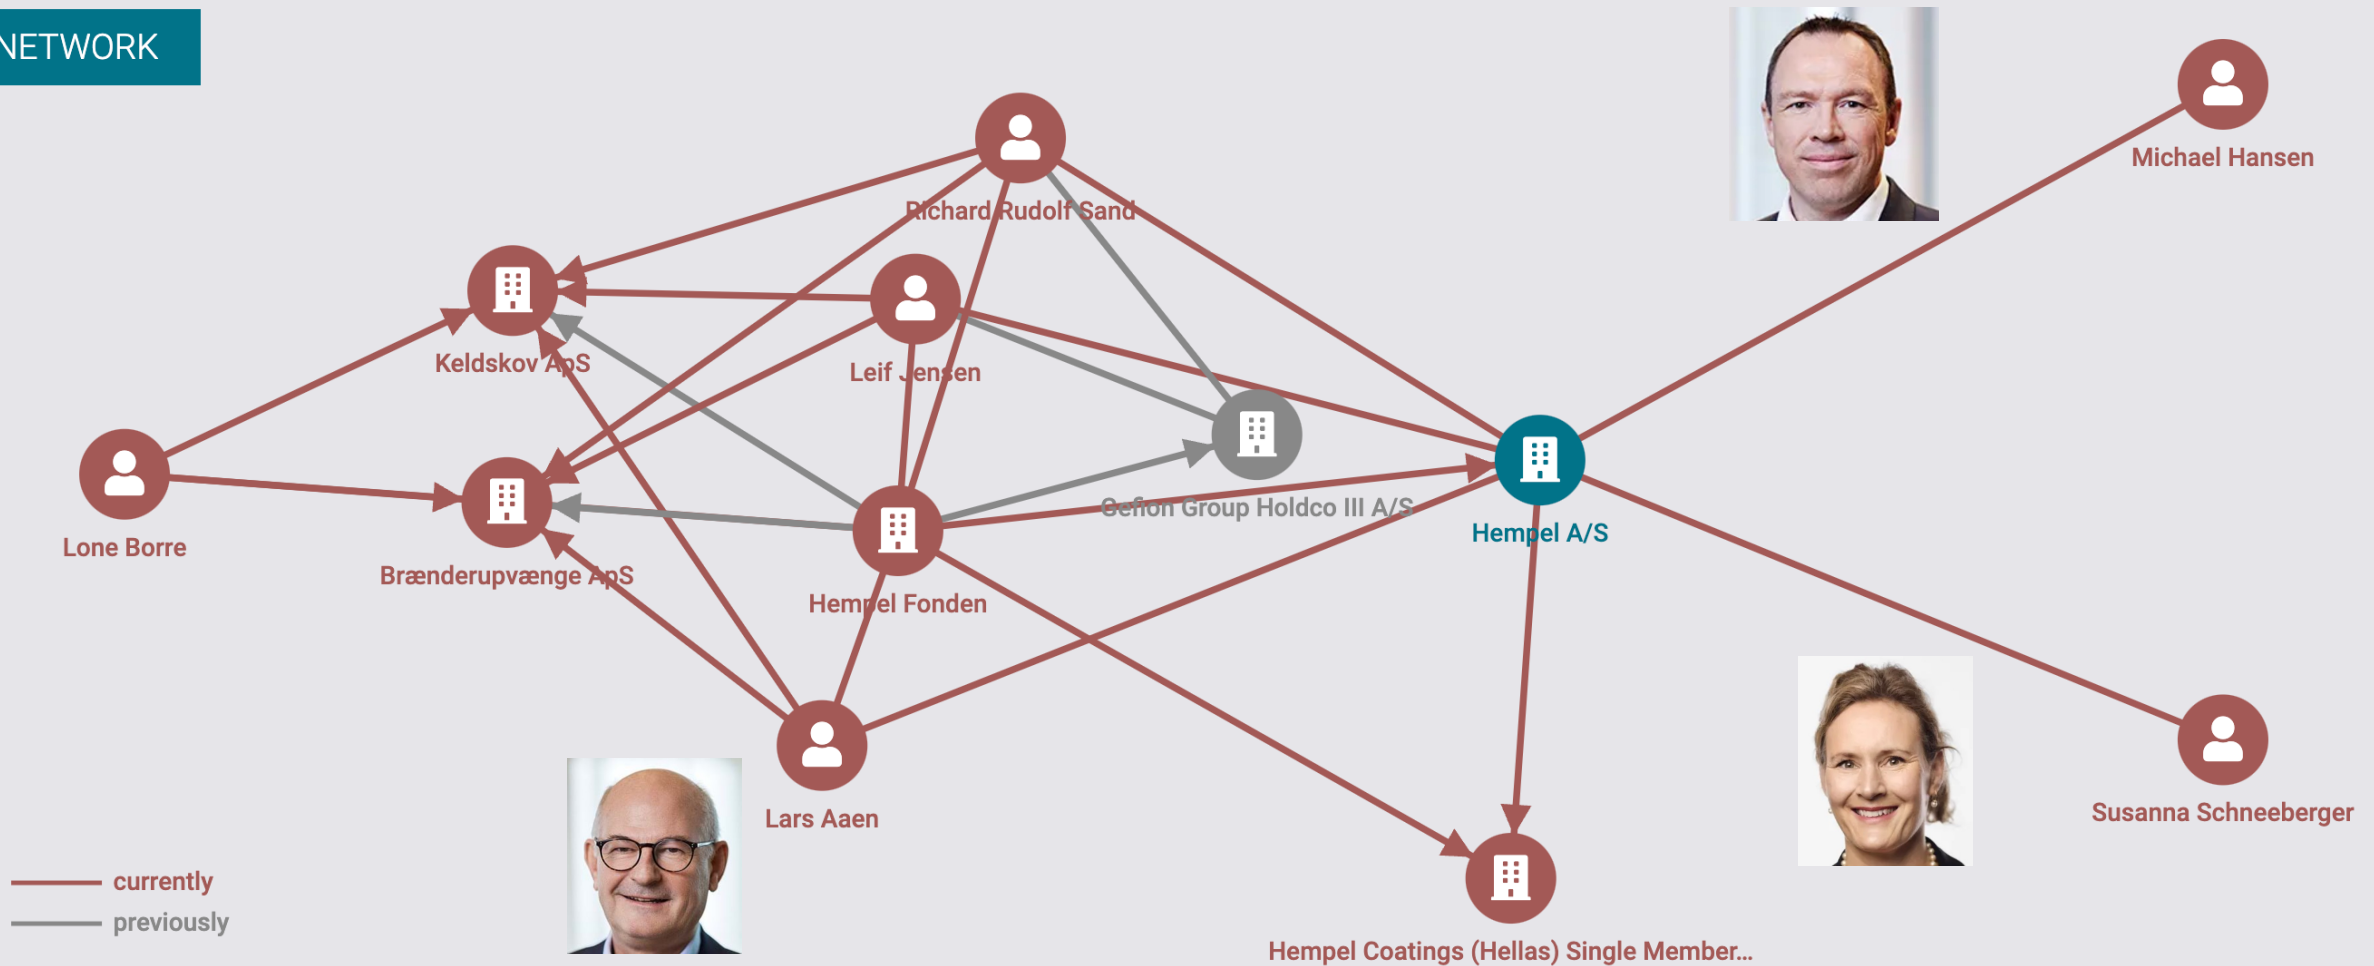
NETWORK

Richard Rudolf Sand

Michael Hansen

Keldskov ApS

Leif Jensen

Lone Borre

Gefion Group Holdco III A/S

Hempel A/S

Brænderupvænge ApS

Hempel Fonden

Lars Aaen

Susanna Schneeberger

Hempel Coatings (Hellas) Single Member...

currently
previously